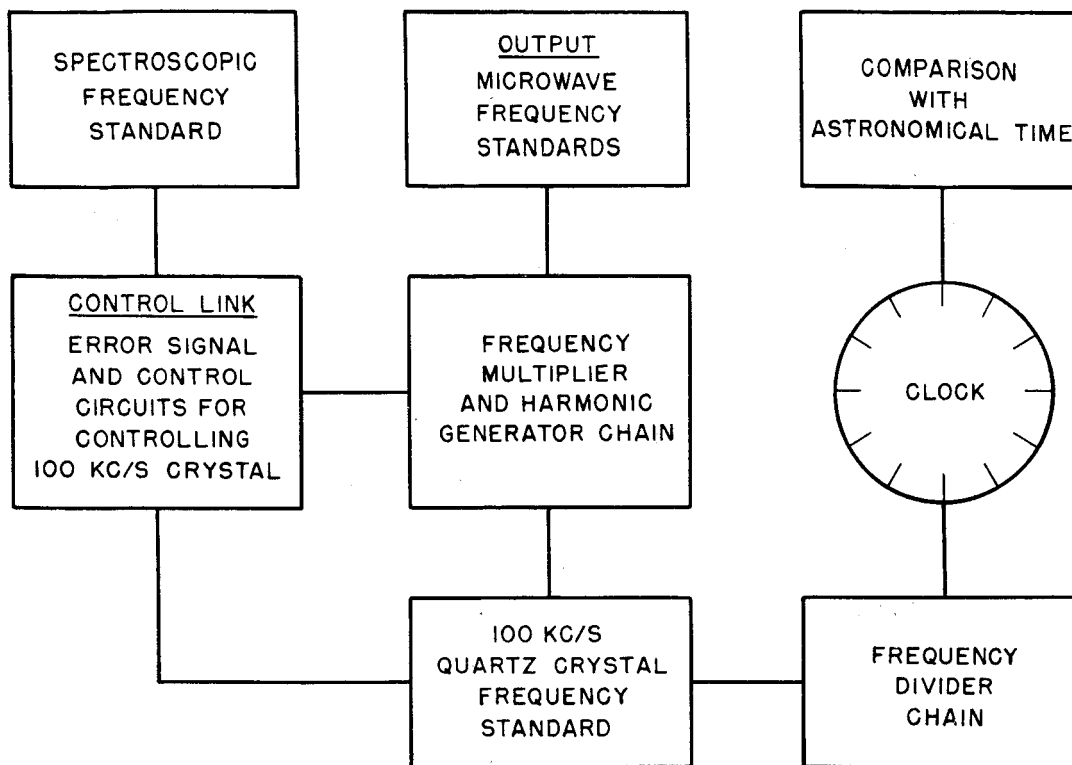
SPECTROSCOPIC FREQUENCY STANDARD

OUTPUT
MICROWAVE FREQUENCY STANDARDS

COMPARISON WITH ASTRONOMICAL TIME

CONTROL LINK
ERROR SIGNAL AND CONTROL CIRCUITS FOR CONTROLLING 100 KC/S CRYSTAL

FREQUENCY MULTIPLIER AND HARMONIC GENERATOR CHAIN

CLOCK

100 KC/S QUARTZ CRYSTAL FREQUENCY STANDARD

FREQUENCY DIVIDER CHAIN